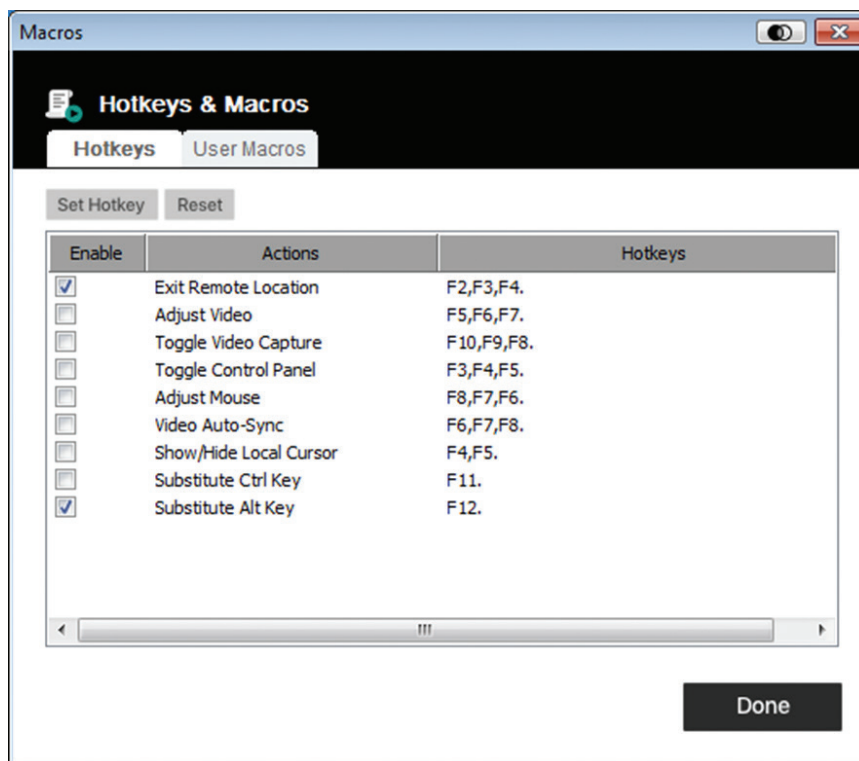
Macros

Hotkeys & Macros

Hotkeys | User Macros

Set Hotkey | Reset

| Enable | Actions | Hotkeys |
|---|---|---|
| ☑ | Exit Remote Location | F2,F3,F4. |
| ☐ | Adjust Video | F5,F6,F7. |
| ☐ | Toggle Video Capture | F10,F9,F8. |
| ☐ | Toggle Control Panel | F3,F4,F5. |
| ☐ | Adjust Mouse | F8,F7,F6. |
| ☐ | Video Auto-Sync | F6,F7,F8. |
| ☐ | Show/Hide Local Cursor | F4,F5. |
| ☐ | Substitute Ctrl Key | F11. |
| ☑ | Substitute Alt Key | F12. |

Done